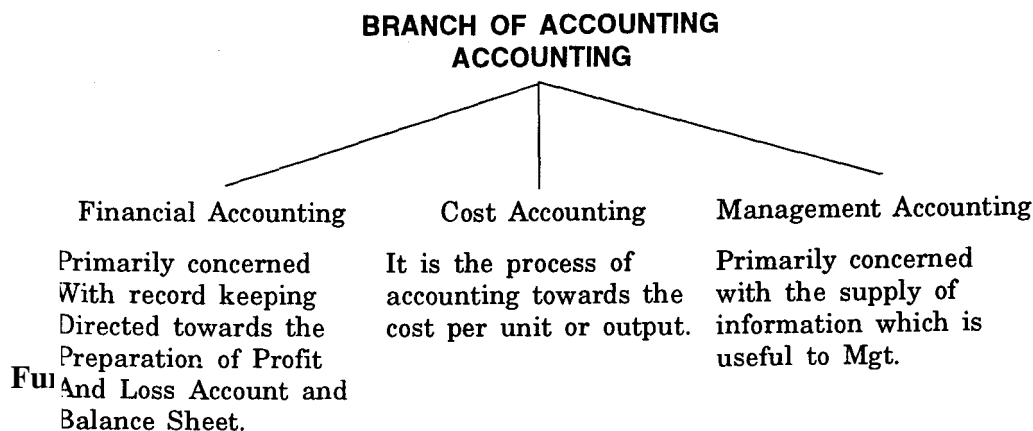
BRANCH OF ACCOUNTING
ACCOUNTING

Financial Accounting

Primarily concerned With record keeping Directed towards the Preparation of Profit And Loss Account and Balance Sheet.

Cost Accounting

It is the process of accounting towards the cost per unit or output.

Management Accounting

Primarily concerned with the supply of information which is useful to Mgt.

Fu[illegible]